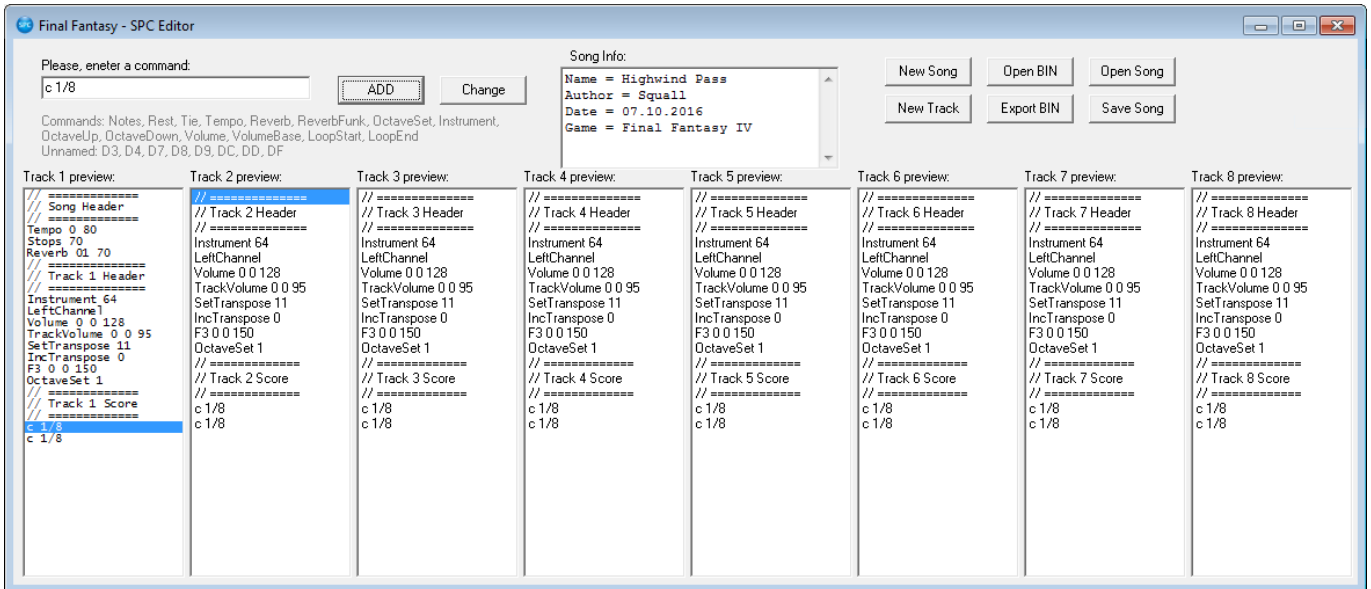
Final Fantasy - SPC Editor

Please, eneter a command:
c 1/8
ADD
Change

Commands: Notes, Rest, Tie, Tempo, Reverb, ReverbFunk, OctaveSet, Instrument, OctaveUp, OctaveDown, Volume, VolumeBase, LoopStart, LoopEnd
Unnamed: D3, D4, D7, D8, D9, DC, DD, DF

Song Info:
Name = Highwind Pass
Author = Squall
Date = 07.10.2016
Game = Final Fantasy IV

New Song
Open BIN
Open Song
New Track
Export BIN
Save Song

Track 1 preview:
// =============
// Song Header
// =============
Tempo 0 80
Stops 70
Reverb 01 70
// =============
// Track 1 Header
// =============
Instrument 64
LeftChannel
Volume 0 0 128
TrackVolume 0 0 95
SetTranspose 11
IncTranspose 0
F3 0 0 150
OctaveSet 1
// =============
// Track 1 Score
// =============
c 1/8
c 1/8

Track 2 preview:
// ==============
// Track 2 Header
// ==============
Instrument 64
LeftChannel
Volume 0 0 128
TrackVolume 0 0 95
SetTranspose 11
IncTranspose 0
F3 0 0 150
OctaveSet 1
// =============
// Track 2 Score
// =============
c 1/8
c 1/8

Track 3 preview:
// ==============
// Track 3 Header
// ==============
Instrument 64
LeftChannel
Volume 0 0 128
TrackVolume 0 0 95
SetTranspose 11
IncTranspose 0
F3 0 0 150
OctaveSet 1
// =============
// Track 3 Score
// =============
c 1/8
c 1/8

Track 4 preview:
// ==============
// Track 4 Header
// ==============
Instrument 64
LeftChannel
Volume 0 0 128
TrackVolume 0 0 95
SetTranspose 11
IncTranspose 0
F3 0 0 150
OctaveSet 1
// =============
// Track 4 Score
// =============
c 1/8
c 1/8

Track 5 preview:
// ==============
// Track 5 Header
// ==============
Instrument 64
LeftChannel
Volume 0 0 128
TrackVolume 0 0 95
SetTranspose 11
IncTranspose 0
F3 0 0 150
OctaveSet 1
// =============
// Track 5 Score
// =============
c 1/8
c 1/8

Track 6 preview:
// ==============
// Track 6 Header
// ==============
Instrument 64
LeftChannel
Volume 0 0 128
TrackVolume 0 0 95
SetTranspose 11
IncTranspose 0
F3 0 0 150
OctaveSet 1
// =============
// Track 6 Score
// =============
c 1/8
c 1/8

Track 7 preview:
// ==============
// Track 7 Header
// ==============
Instrument 64
LeftChannel
Volume 0 0 128
TrackVolume 0 0 95
SetTranspose 11
IncTranspose 0
F3 0 0 150
OctaveSet 1
// =============
// Track 7 Score
// =============
c 1/8
c 1/8

Track 8 preview:
// ==============
// Track 8 Header
// ==============
Instrument 64
LeftChannel
Volume 0 0 128
TrackVolume 0 0 95
SetTranspose 11
IncTranspose 0
F3 0 0 150
OctaveSet 1
// =============
// Track 8 Score
// =============
c 1/8
c 1/8